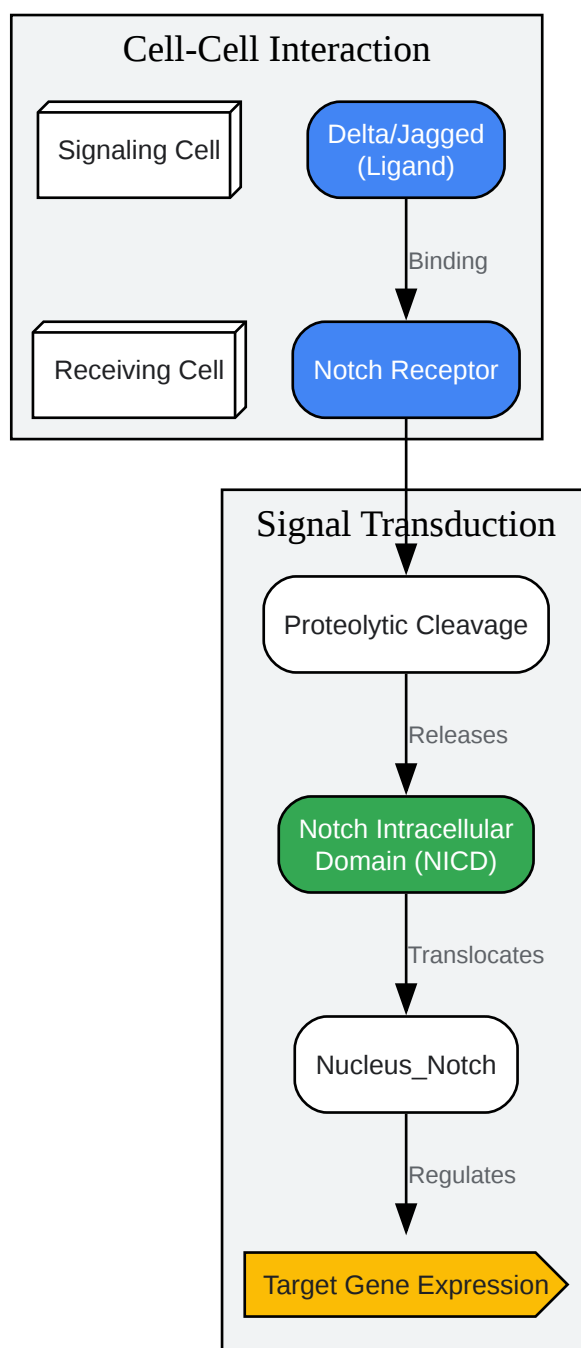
Cell-Cell Interaction

Signaling Cell

Delta/Jagged (Ligand)

Binding

Receiving Cell

Notch Receptor

Signal Transduction

Proteolytic Cleavage

Releases

Notch Intracellular Domain (NICD)

Translocates

Nucleus_Notch

Regulates

Target Gene Expression